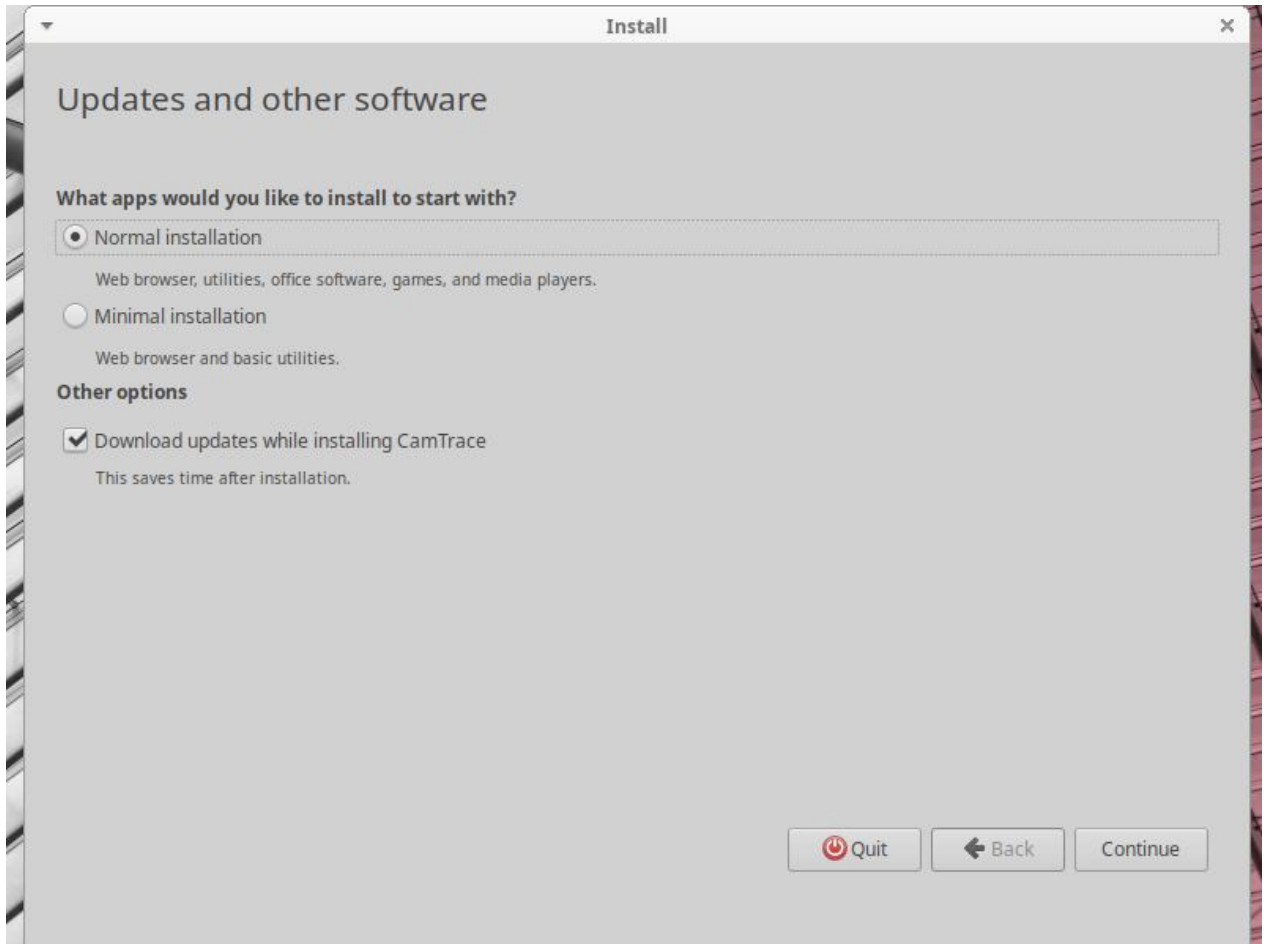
Install

Updates and other software

What apps would you like to install to start with?

Normal installation

Web browser, utilities, office software, games, and media players.

Minimal installation

Web browser and basic utilities.

Other options

Download updates while installing CamTrace

This saves time after installation.

Quit

Back

Continue